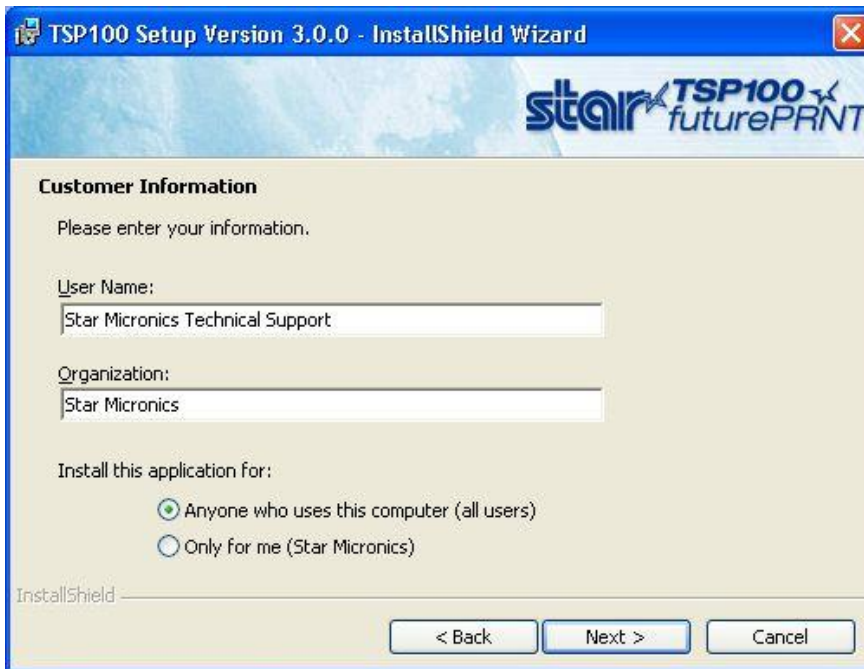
TSP100 Setup Version 3.0.0 - InstallShield Wizard

star TSP100 futurePRNT

Customer Information

Please enter your information.

User Name:

Star Micronics Technical Support

Organization:

Star Micronics

Install this application for:

Anyone who uses this computer (all users)

Only for me (Star Micronics)

InstallShield

< Back

Next >

Cancel